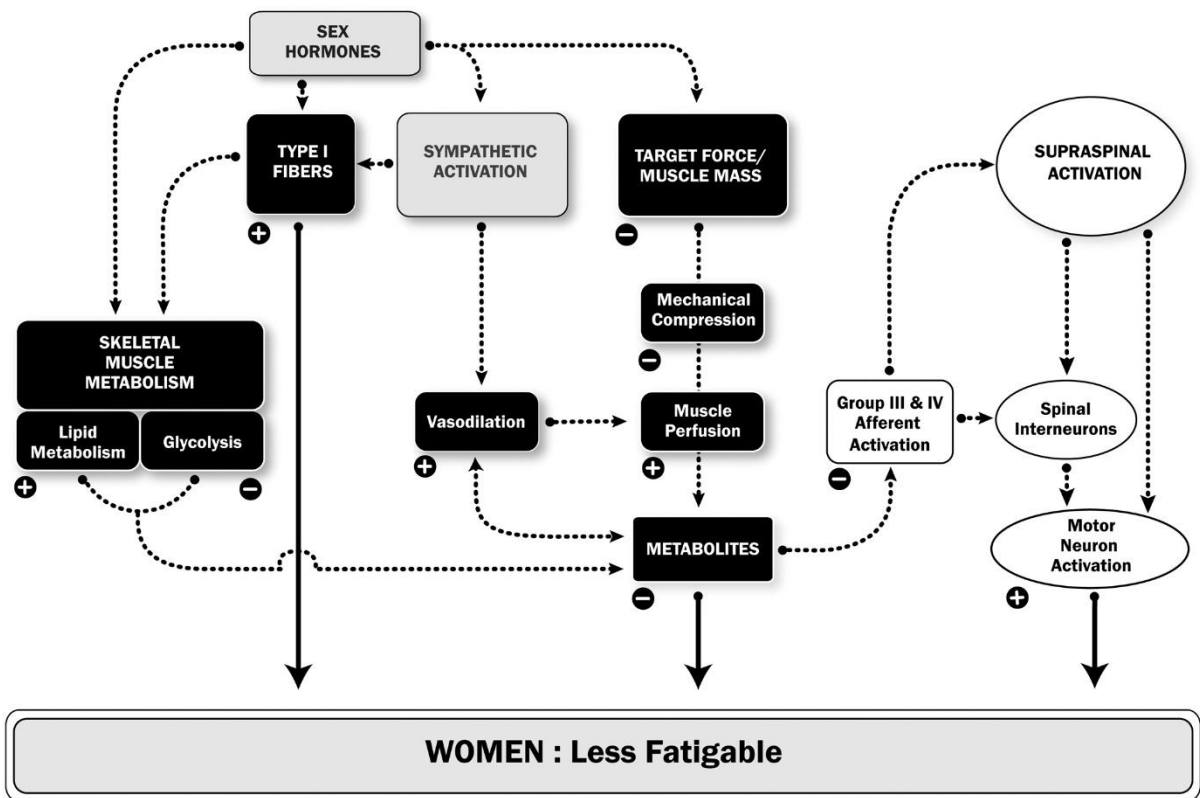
SEX HORMONES

TYPE I FIBERS

SYMPATHETIC ACTIVATION

TARGET FORCE/ MUSCLE MASS

SUPRASPINAL ACTIVATION

SKELETAL MUSCLE METABOLISM

Lipid Metabolism

Glycolysis

Mechanical Compression

Vasodilation

Muscle Perfusion

Group III & IV Afferent Activation

Spinal Interneurons

Motor Neuron Activation

METABOLITES

WOMEN : Less Fatigable